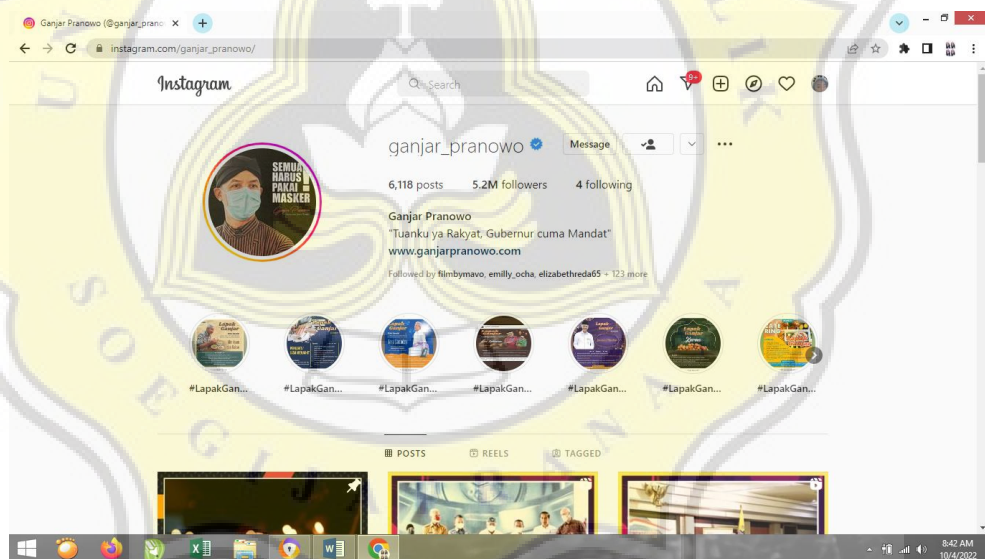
Ganjar Pranowo (@ganjar_prano ×

instagram.com/ganjar_pranowo/

Instagram

Search

9+

ganjar_pranowo

Message

6,118 posts 5.2M followers 4 following

Ganjar Pranowo
"Tuanku ya Rakyat, Gubernur cuma Mandat"
www.ganjarpranowo.com

Followed by filmbymavo, emilly_ocha, elizabethreda65 + 123 more

SEMUA HARUS PAKAI MASKER

#LapakGan... #LapakGan... #LapakGan... #LapakGan... #LapakGan... #LapakGan... #LapakGan...

POSTS REELS TAGGED

8:42 AM
10/4/2022